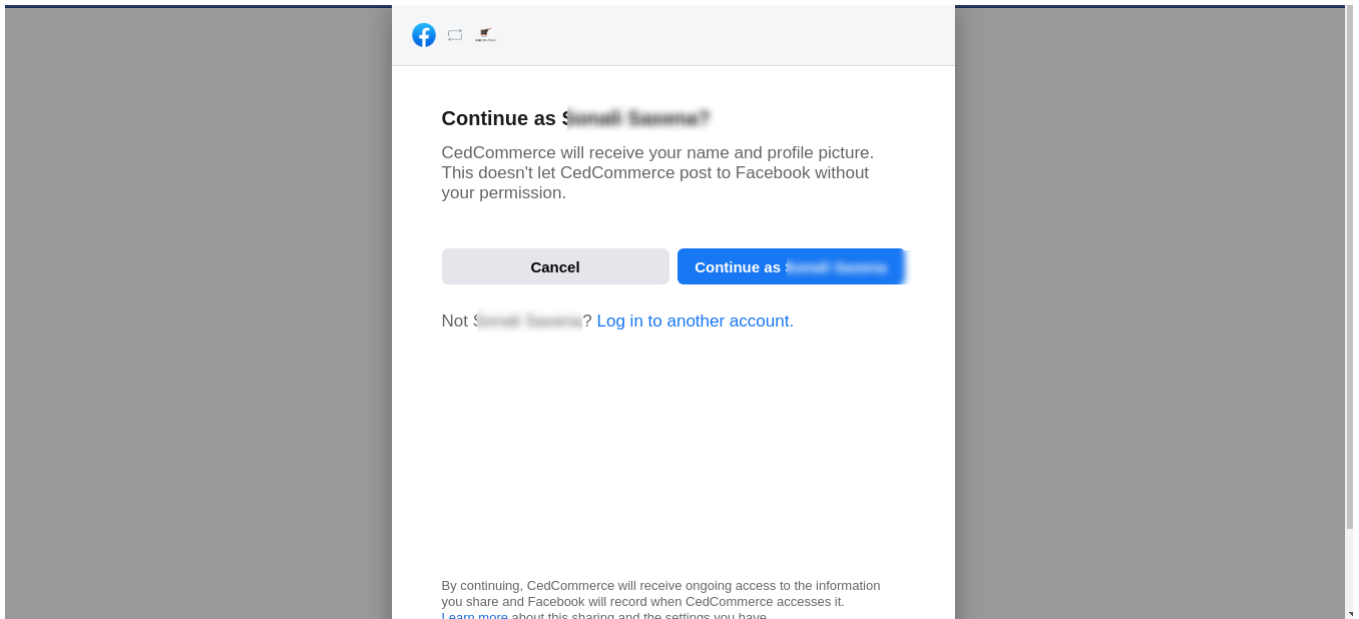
Continue as S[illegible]?

CedCommerce will receive your name and profile picture. This doesn't let CedCommerce post to Facebook without your permission.

Cancel

Continue as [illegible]

Not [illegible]? Log in to another account.

By continuing, CedCommerce will receive ongoing access to the information you share and Facebook will record when CedCommerce accesses it. Learn more about this sharing and the settings you have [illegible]